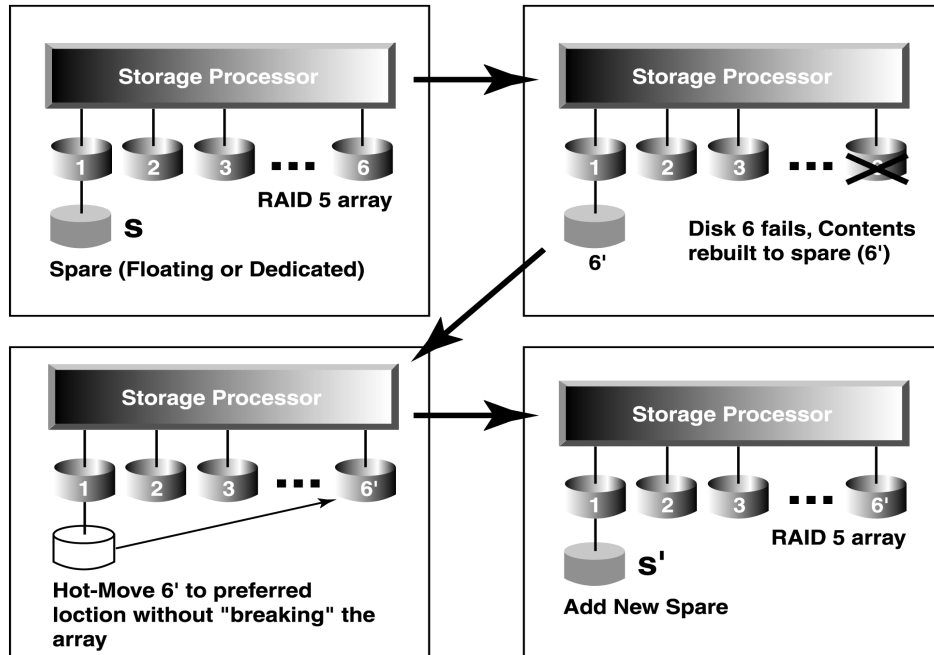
Storage Processor

1 2 3 ... 6

RAID 5 array

S

Spare (Floating or Dedicated)

Storage Processor

1 2 3 ... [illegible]

6'

Disk 6 fails, Contents rebuilt to spare (6')

Storage Processor

1 2 3 ... 6'

Hot-Move 6' to preferred loction without "breaking" the array

Storage Processor

1 2 3 ... 6'

RAID 5 array

S'

Add New Spare